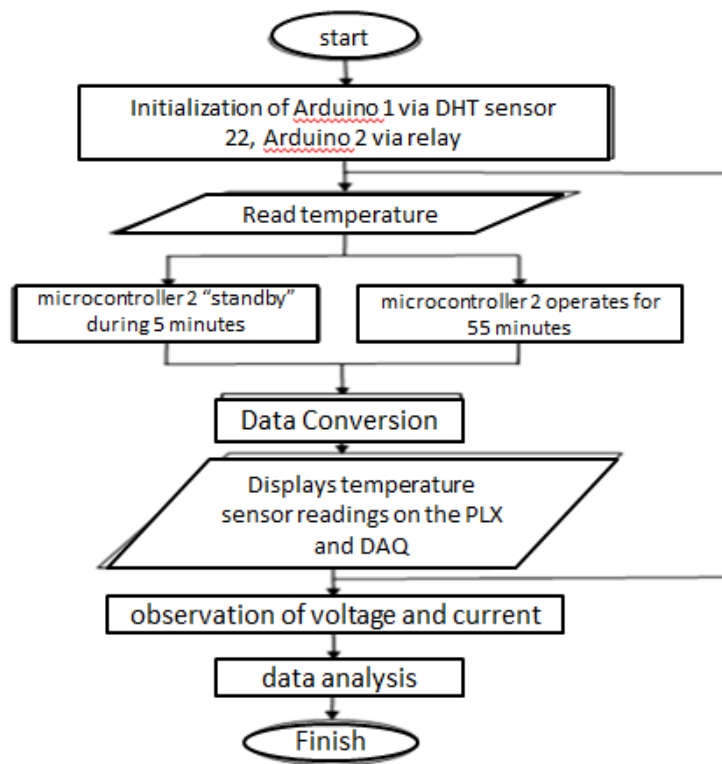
start

Initialization of Arduino 1 via DHT sensor 22, Arduino 2 via relay

Read temperature

microcontroller 2 “standby” during 5 minutes

microcontroller 2 operates for 55 minutes

Data Conversion

Displays temperature sensor readings on the PLX and DAQ

observation of voltage and current

data analysis

Finish